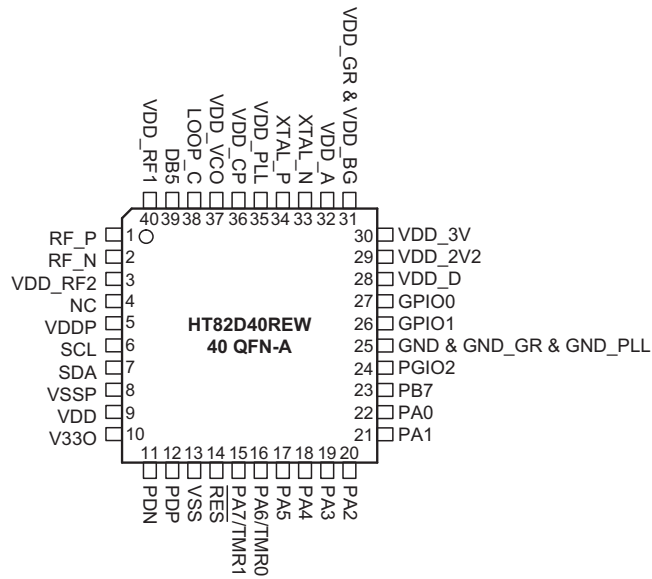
VDD_RF1
DB5
LOOP_C
VDD_VCO
VDD_CP
VDD_PLL
XTAL_P
XTAL_N
VDD_A
VDD_GR & VDD_BG

40 39 38 37 36 35 34 33 32 31

RF_P 1
RF_N 2
VDD_RF2 3
NC 4
VDDP 5
SCL 6
SDA 7
VSSP 8
VDD 9
V33O 10

HT82D40REW
40 QFN-A

30 VDD_3V
29 VDD_2V2
28 VDD_D
27 GPIO0
26 GPIO1
25 GND & GND_GR & GND_PLL
24 PGIO2
23 PB7
22 PA0
21 PA1

11 12 13 14 15 16 17 18 19 20

PDN
PDP
VSS
$\overline{RES}$
PA7/TMR1
PA6/TMR0
PA5
PA4
PA3
PA2